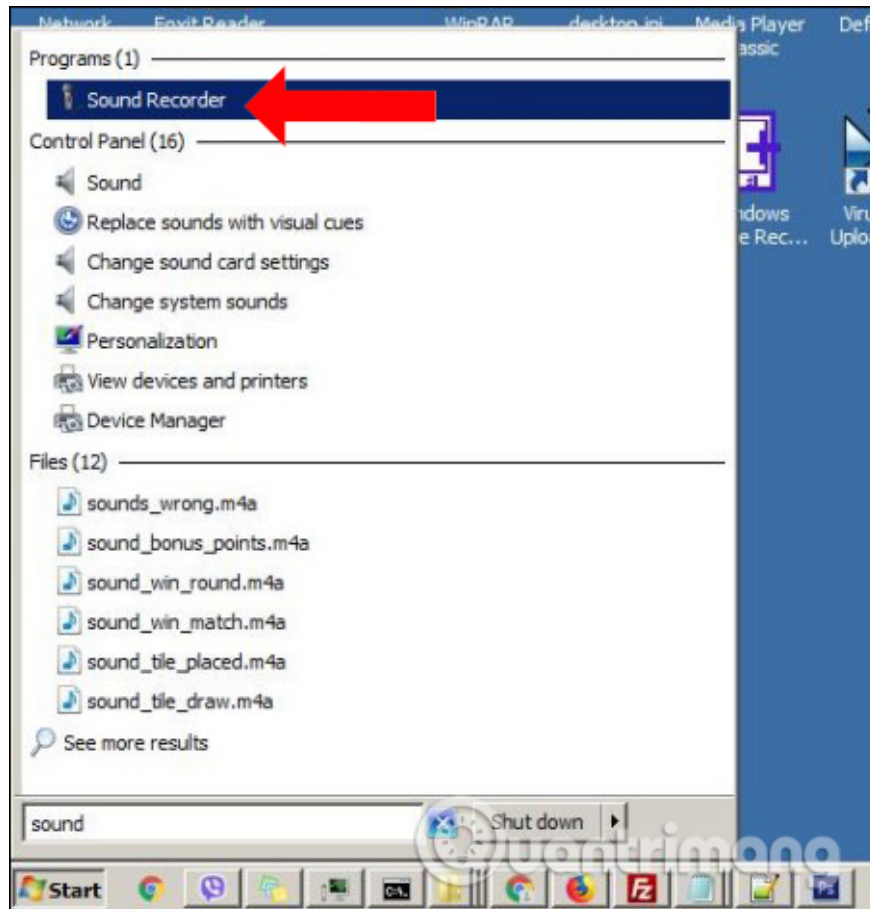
Network Foxit Reader WinRAR desktop.ini Media Player Classic Def

Programs (1)

Sound Recorder

Control Panel (16)

Sound

Replace sounds with visual cues

Change sound card settings

Change system sounds

Personalization

View devices and printers

Device Manager

Files (12)

sounds_wrong.m4a

sound_bonus_points.m4a

sound_win_round.m4a

sound_win_match.m4a

sound_tile_placed.m4a

sound_tile_draw.m4a

See more results

sound

Shut down

ndows e Rec...

Viru Uplo

Start

Quantrimang